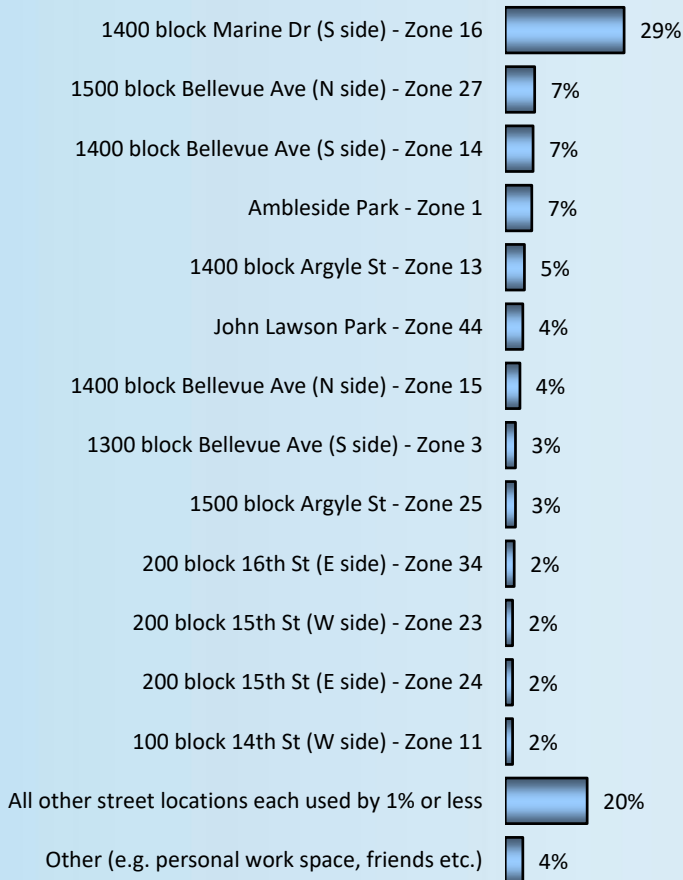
1400 block Marine Dr (S side) - Zone 16 29%

1500 block Bellevue Ave (N side) - Zone 27 7%

1400 block Bellevue Ave (S side) - Zone 14 7%

Ambleside Park - Zone 1 7%

1400 block Argyle St - Zone 13 5%

John Lawson Park - Zone 44 4%

1400 block Bellevue Ave (N side) - Zone 15 4%

1300 block Bellevue Ave (S side) - Zone 3 3%

1500 block Argyle St - Zone 25 3%

200 block 16th St (E side) - Zone 34 2%

200 block 15th St (W side) - Zone 23 2%

200 block 15th St (E side) - Zone 24 2%

100 block 14th St (W side) - Zone 11 2%

All other street locations each used by 1% or less 20%

Other (e.g. personal work space, friends etc.) 4%